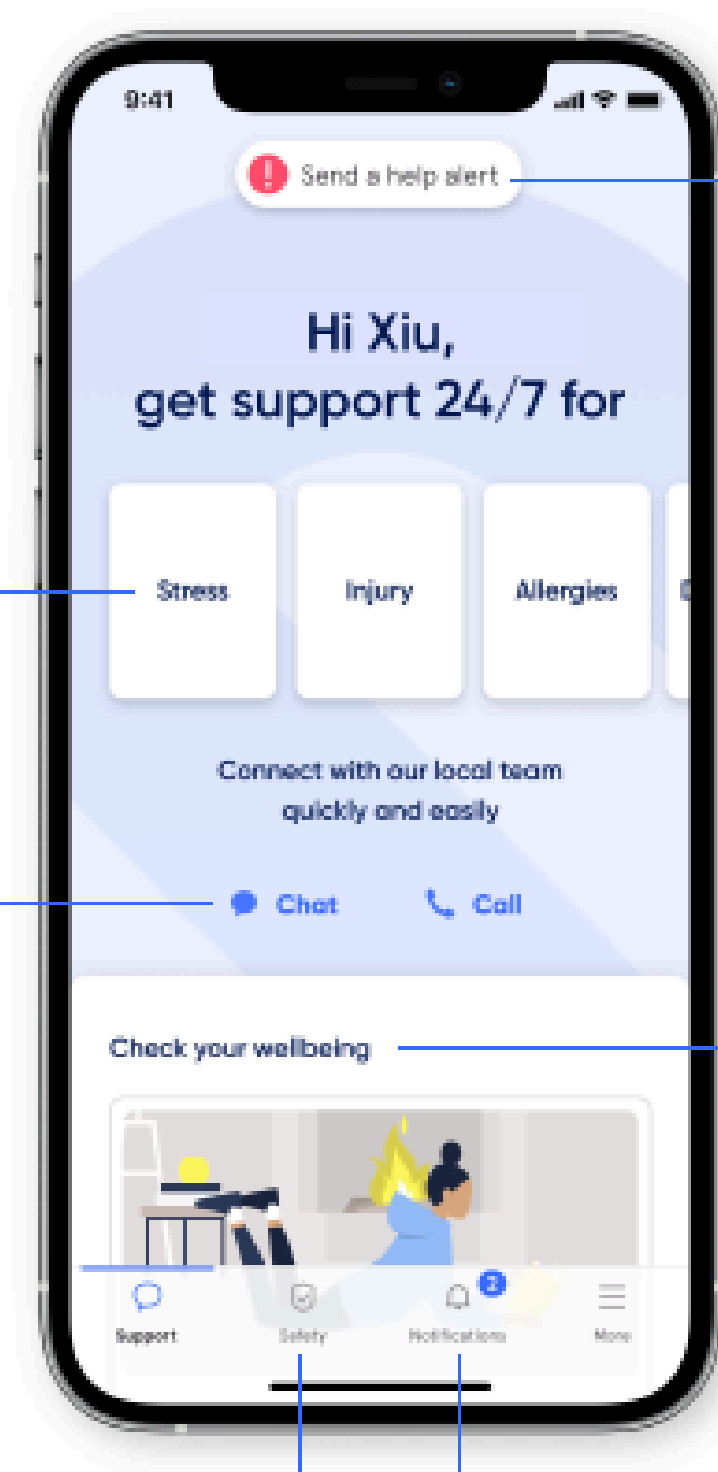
9:41

Send a help alert

Hi Xiu,
get support 24/7 for

Stress

Injury

Allergies

Connect with our local team quickly and easily

Chat

Call

Check your wellbeing

Support

Safety

2

Notifications

More